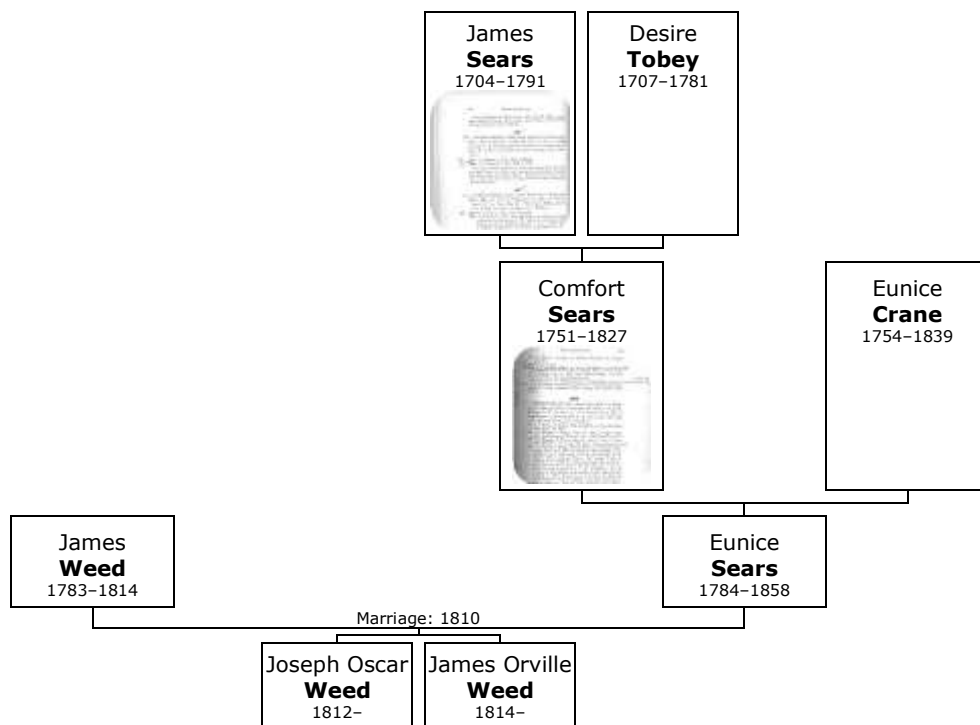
James
**Sears**
1704–1791

Desire
**Tobey**
1707–1781

Comfort
**Sears**
1751–1827

Eunice
**Crane**
1754–1839

James
**Weed**
1783–1814

Eunice
**Sears**
1784–1858

Marriage: 1810

Joseph Oscar
**Weed**
1812–

James Orville
**Weed**
1814–